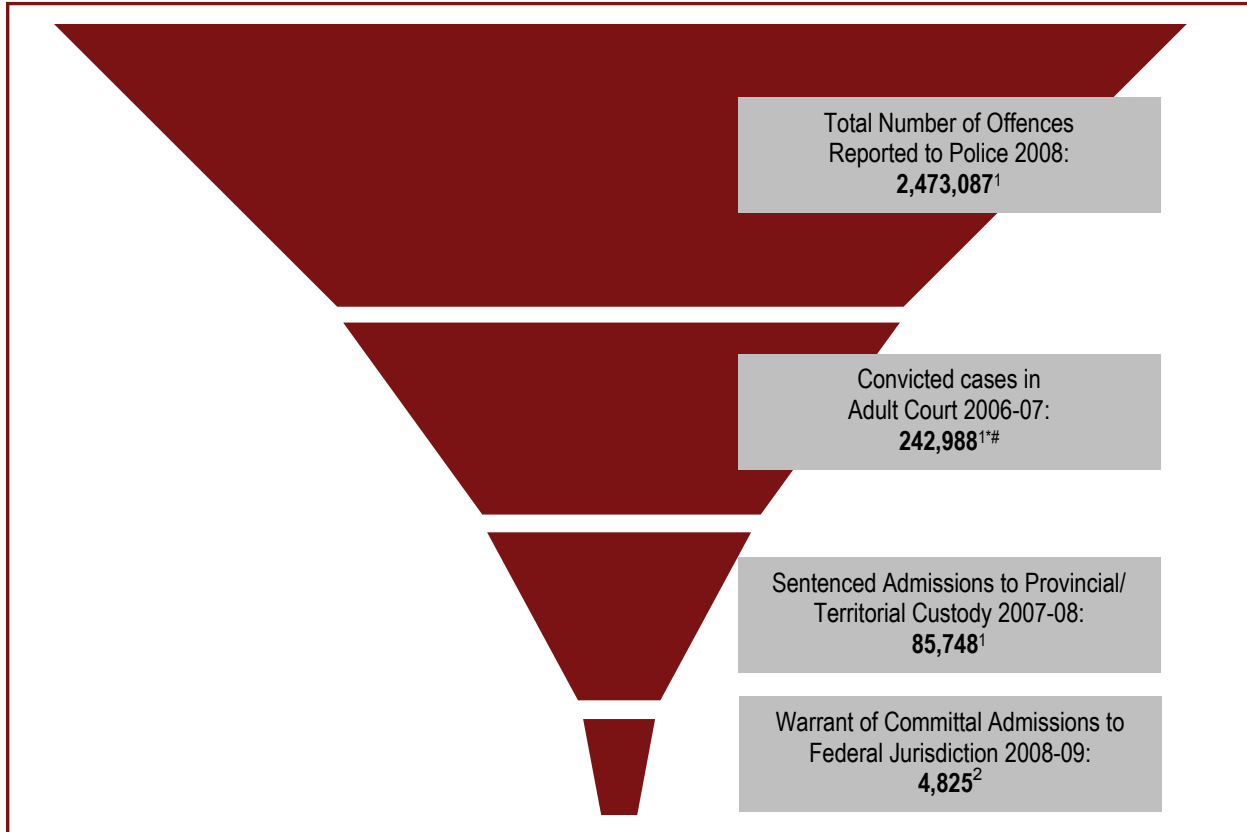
Total Number of Offences Reported to Police 2008:
**2,473,087**$^{1}$

Convicted cases in Adult Court 2006-07:
**242,988**$^{1*\#}$

Sentenced Admissions to Provincial/ Territorial Custody 2007-08:
**85,748**$^{1}$

Warrant of Committal Admissions to Federal Jurisdiction 2008-09:
**4,825**$^{2}$